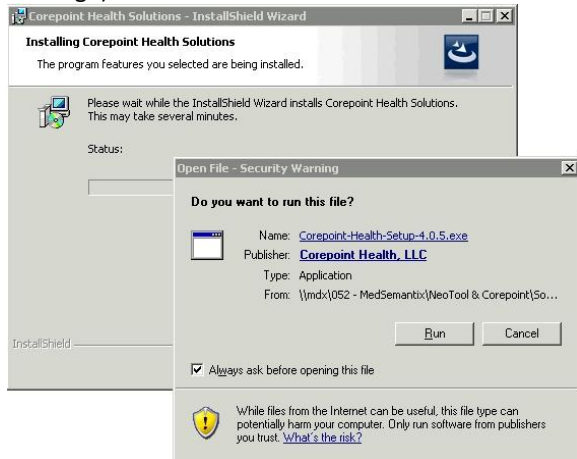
Corepoint Health Solutions - InstallShield Wizard

Installing Corepoint Health Solutions

The program features you selected are being installed.

Please wait while the InstallShield Wizard installs Corepoint Health Solutions. This may take several minutes.

Status:

InstallShield

Open File - Security Warning

Do you want to run this file?

Name: Corepoint-Health-Setup-4.0.5.exe
Publisher: Corepoint Health, LLC
Type: Application
From: \\mdx\052 - MedSemantix\NeoTool & Corepoint\So...

Run Cancel

Always ask before opening this file

While files from the Internet can be useful, this file type can potentially harm your computer. Only run software from publishers you trust. What's the risk?